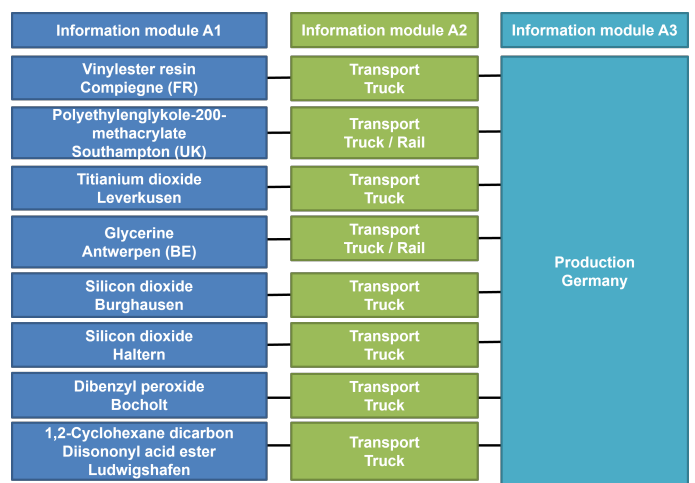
Information module A1

Information module A2

Information module A3

Vinylester resin
Compiegne (FR)

Transport
Truck

Polyethylenglykole-200-methacrylate
Southampton (UK)

Transport
Truck / Rail

Titianium dioxide
Leverkusen

Transport
Truck

Glycerine
Antwerpen (BE)

Transport
Truck / Rail

Silicon dioxide
Burghausen

Transport
Truck

Silicon dioxide
Haltern

Transport
Truck

Dibenzyl peroxide
Bocholt

Transport
Truck

1,2-Cyclohexane dicarbon
Diisononyl acid ester
Ludwigshafen

Transport
Truck

Production
Germany